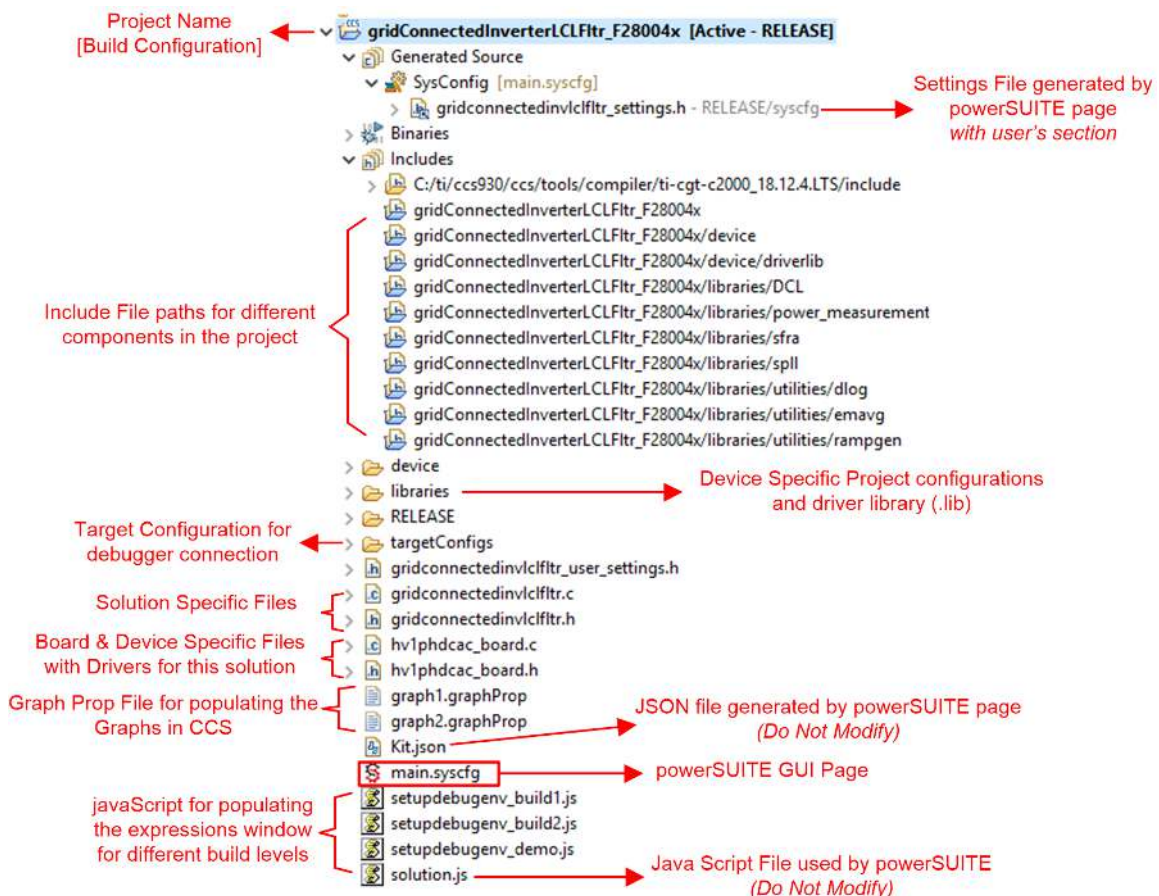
Project Name
[Build Configuration]

gridConnectedInverterLCLFltr_F28004x [Active - RELEASE]
Generated Source
SysConfig [main.syscfg]
gridconnectedinvlclfltr_settings.h - RELEASE/syscfg

Settings File generated by powerSUITE page with user's section

Binaries
Includes
C:/ti/ccs930/ccs/tools/compiler/ti-cgt-c2000_18.12.4.LTS/include
gridConnectedInverterLCLFltr_F28004x
gridConnectedInverterLCLFltr_F28004x/device
gridConnectedInverterLCLFltr_F28004x/device/driverlib
gridConnectedInverterLCLFltr_F28004x/libraries/DCL
gridConnectedInverterLCLFltr_F28004x/libraries/power_measurement
gridConnectedInverterLCLFltr_F28004x/libraries/sfra
gridConnectedInverterLCLFltr_F28004x/libraries/spll
gridConnectedInverterLCLFltr_F28004x/libraries/utilities/dlog
gridConnectedInverterLCLFltr_F28004x/libraries/utilities/emavg
gridConnectedInverterLCLFltr_F28004x/libraries/utilities/rampgen

Include File paths for different components in the project

device
libraries

Device Specific Project configurations and driver library (.lib)

RELEASE
targetConfigs

Target Configuration for debugger connection

gridconnectedinvlclfltr_user_settings.h
gridconnectedinvlclfltr.c
gridconnectedinvlclfltr.h

Solution Specific Files

hv1phdcac_board.c
hv1phdcac_board.h

Board & Device Specific Files with Drivers for this solution

graph1.graphProp
graph2.graphProp

Graph Prop File for populating the Graphs in CCS

Kit.json

JSON file generated by powerSUITE page (Do Not Modify)

main.syscfg

powerSUITE GUI Page

setupdebugenv_build1.js
setupdebugenv_build2.js
setupdebugenv_demo.js
solution.js

javaScript for populating the expressions window for different build levels

Java Script File used by powerSUITE (Do Not Modify)